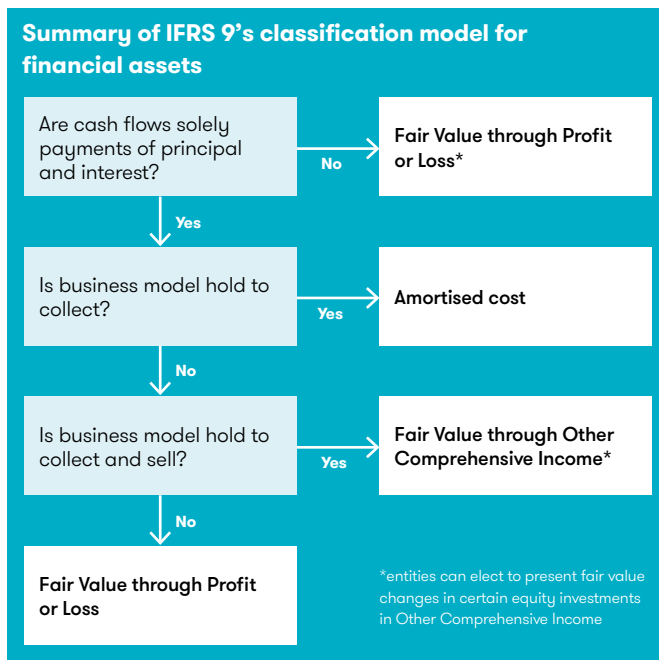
Summary of IFRS 9's classification model for financial assets

Are cash flows solely payments of principal and interest?

No

Fair Value through Profit or Loss*

Yes

Is business model hold to collect?

Yes

Amortised cost

No

Is business model hold to collect and sell?

Yes

Fair Value through Other Comprehensive Income*

No

Fair Value through Profit or Loss

*entities can elect to present fair value changes in certain equity investments in Other Comprehensive Income